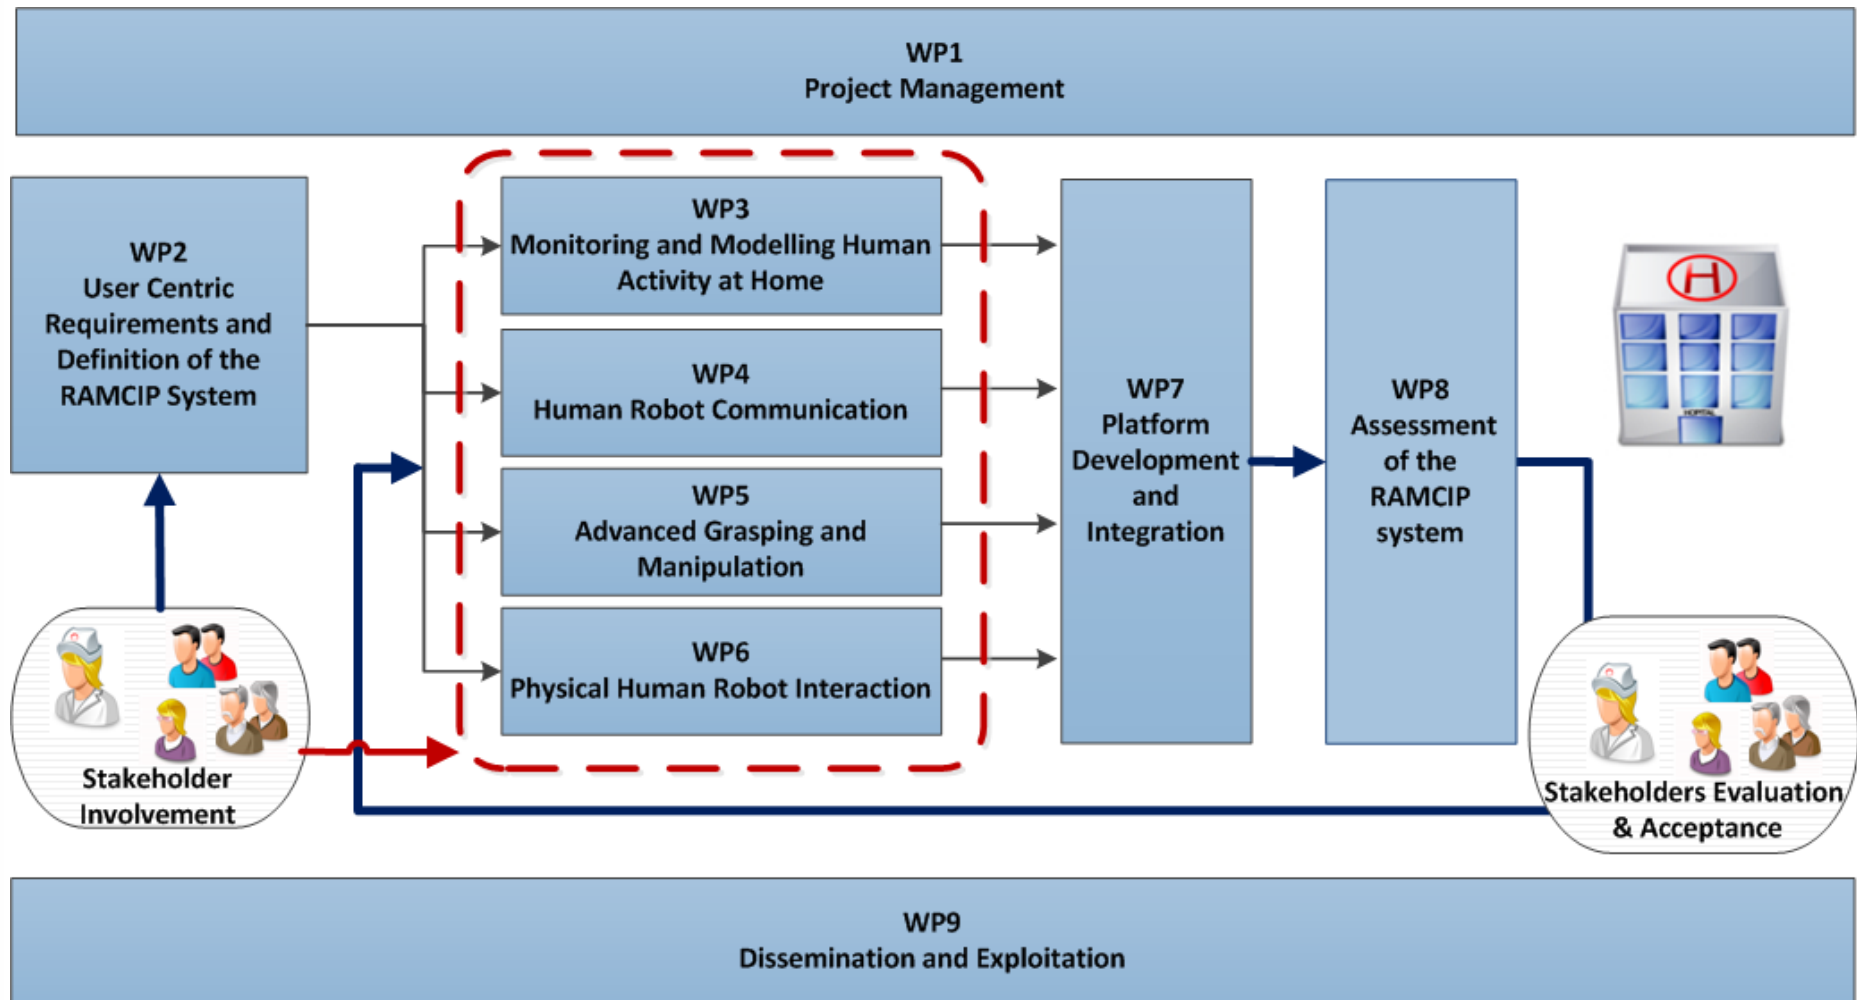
WP1
Project Management

WP2
User Centric Requirements and Definition of the RAMCIP System

WP3
Monitoring and Modelling Human Activity at Home

WP4
Human Robot Communication

WP5
Advanced Grasping and Manipulation

WP6
Physical Human Robot Interaction

WP7
Platform Development and Integration

WP8
Assessment of the RAMCIP system

H

Stakeholder Involvement

Stakeholders Evaluation & Acceptance

WP9
Dissemination and Exploitation